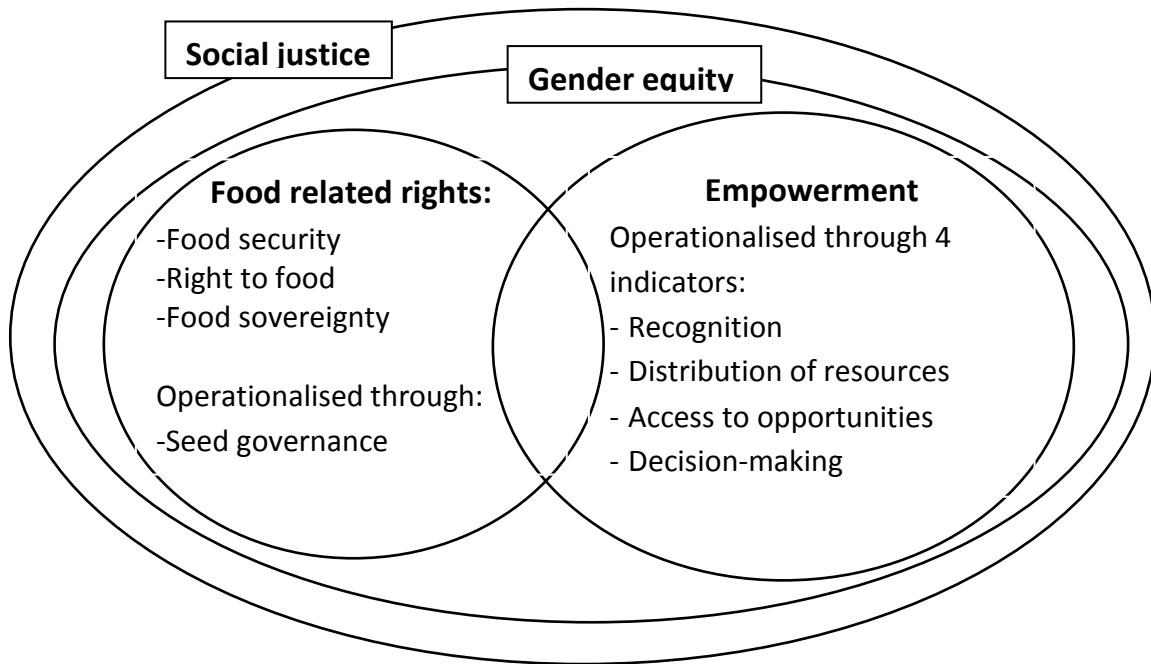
Social justice

Gender equity

Food related rights:
-Food security
-Right to food
-Food sovereignty

Operationalised through:
-Seed governance

Empowerment
Operationalised through 4 indicators:
- Recognition
- Distribution of resources
- Access to opportunities
- Decision-making